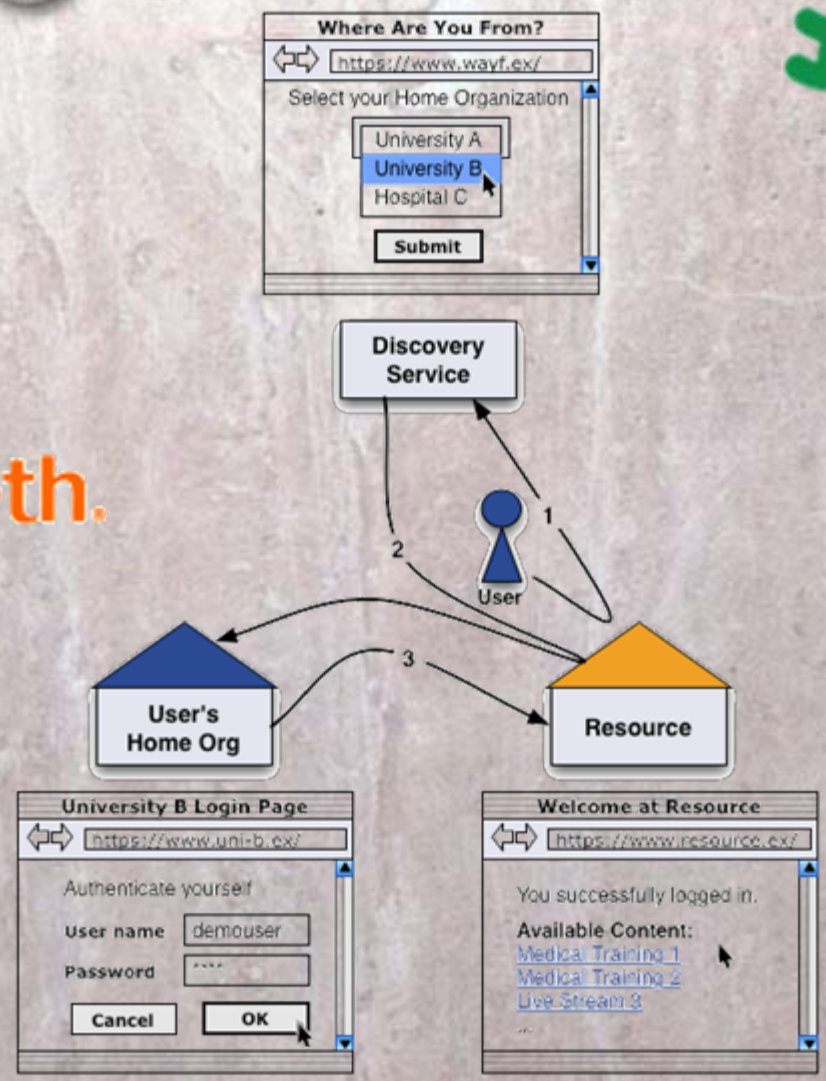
Where Are You From?
https://www.wayf.ex/
Select your Home Organization
University A
University B
Hospital C
Submit

Discovery Service

th.

1
2
User
3

User's Home Org

Resource

University B Login Page
https://www.uni-b.ex/
Authenticate yourself
User name demouser
Password ****
Cancel
OK

Welcome at Resource
https://www.resource.ex/
You successfully logged in.
Available Content:
Medical Training 1
Medical Training 2
Live Stream 3
...